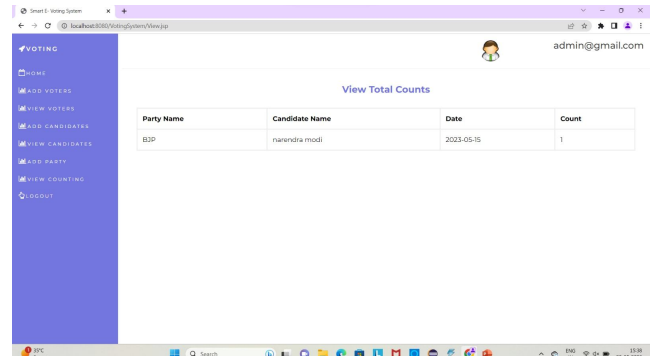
Smart E- Voting System
localhost:8080/VotingSystem/View.jsp

VOTING
HOME
ADD VOTERS
VIEW VOTERS
ADD CANDIDATES
VIEW CANDIDATES
ADD PARTY
VIEW COUNTING
LOGOUT

admin@gmail.com

View Total Counts

| Party Name | Candidate Name | Date | Count |
|---|---|---|---|
| BJP | narendra modi | 2023-05-15 | 1 |

33°C
Search
ENG
15:38